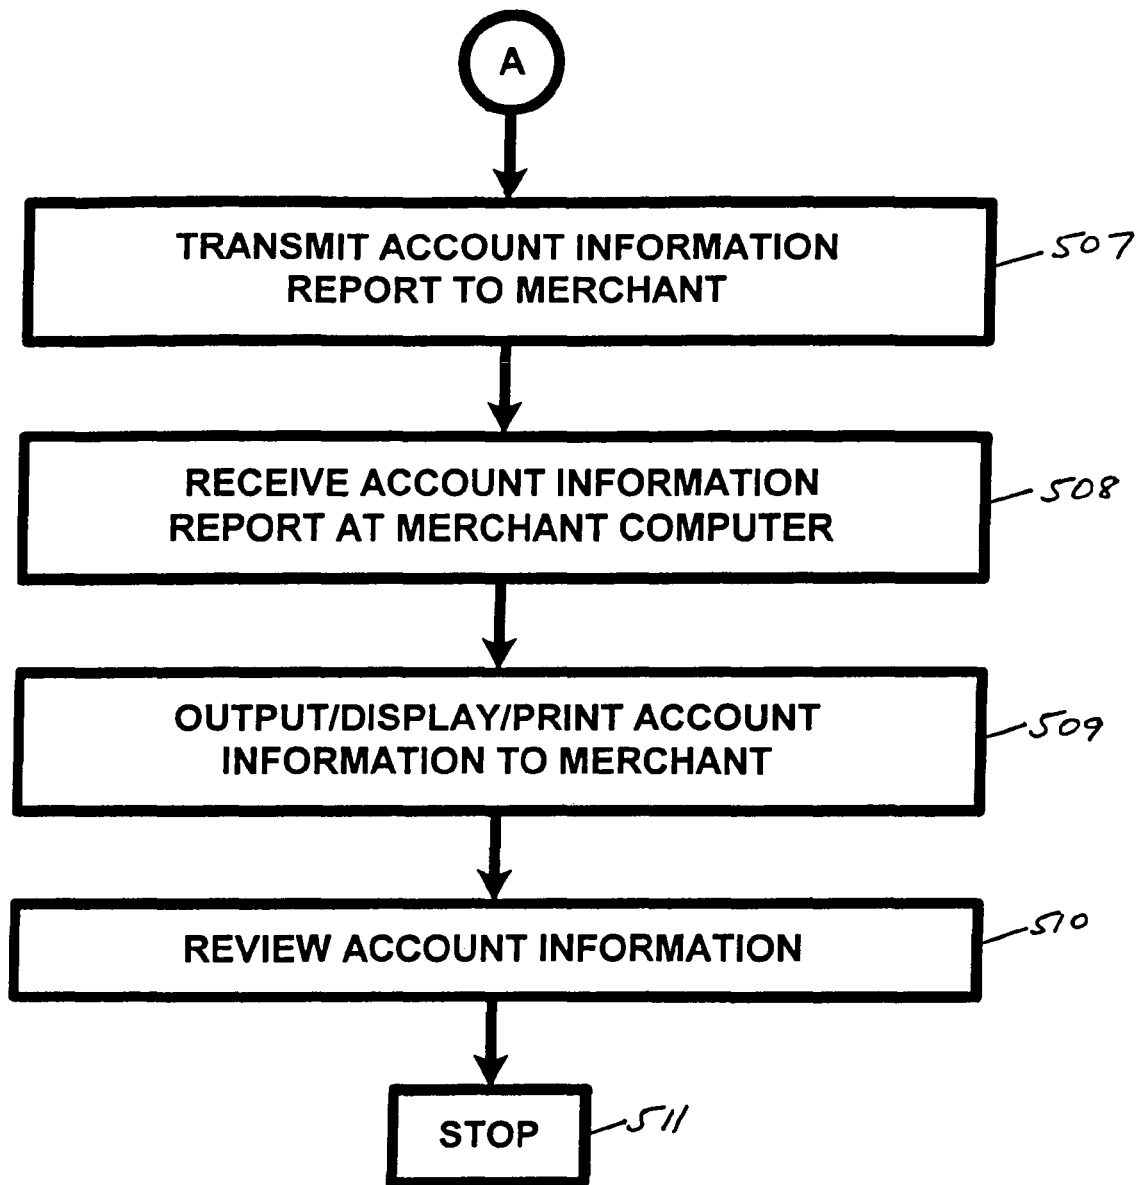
A

TRANSMIT ACCOUNT INFORMATION REPORT TO MERCHANT

507

RECEIVE ACCOUNT INFORMATION REPORT AT MERCHANT COMPUTER

508

OUTPUT/DISPLAY/PRINT ACCOUNT INFORMATION TO MERCHANT

509

REVIEW ACCOUNT INFORMATION

510

STOP

511